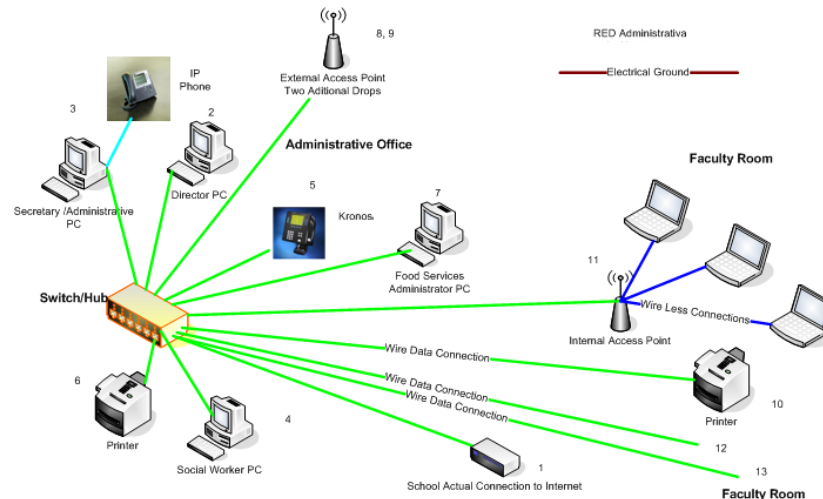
8, 9

External Access Point
Two Aditional Drops

RED Administrativa

Electrical Ground

IP
Phone

3

2

Secretary /Administrative
PC

Director PC

Administrative Office

5

Kronos

7

Food Services
Administrator PC

Faculty Room

11

Switch/Hub

Wire Less Connections

Internal Access Point

Wire Data Connection

Wire Data Connection

Wire Data Connection

6

Printer

4

Social Worker PC

Printer

10

12

1

School Actual Connection to Internet

13

Faculty Room